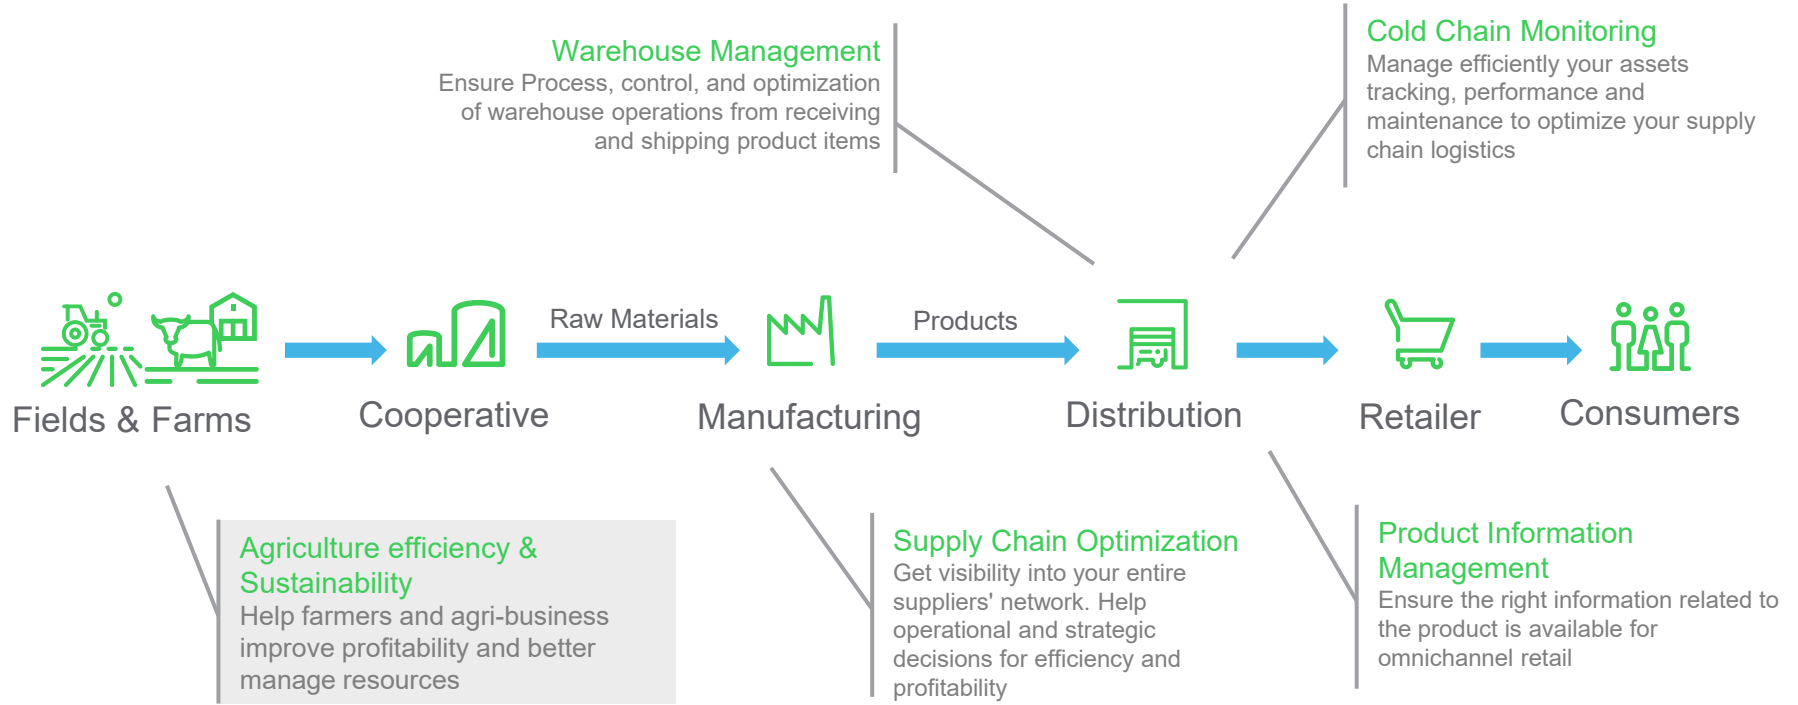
Warehouse Management
Ensure Process, control, and optimization of warehouse operations from receiving and shipping product items

Cold Chain Monitoring
Manage efficiently your assets tracking, performance and maintenance to optimize your supply chain logistics

Fields & Farms

Cooperative

Raw Materials

Manufacturing

Products

Distribution

Retailer

Consumers

Agriculture efficiency & Sustainability
Help farmers and agri-business improve profitability and better manage resources

Supply Chain Optimization
Get visibility into your entire suppliers' network. Help operational and strategic decisions for efficiency and profitability

Product Information Management
Ensure the right information related to the product is available for omnichannel retail